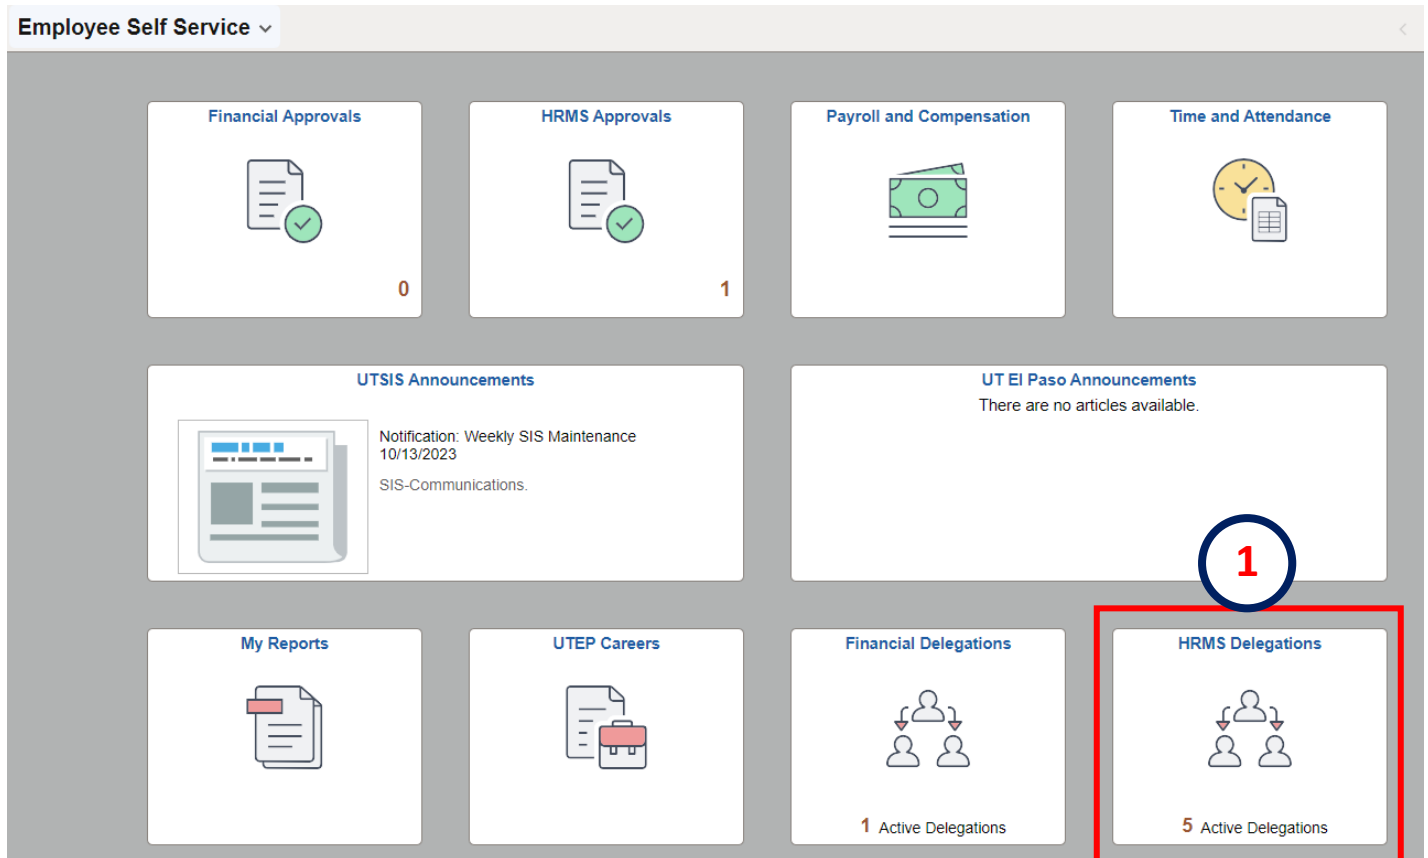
Employee Self Service

Financial Approvals

0

HRMS Approvals

1

Payroll and Compensation

Time and Attendance

UTSIS Announcements

Notification: Weekly SIS Maintenance 10/13/2023

SIS-Communications.

UT El Paso Announcements

There are no articles available.

1

My Reports

UTEP Careers

Financial Delegations

1 Active Delegations

HRMS Delegations

5 Active Delegations